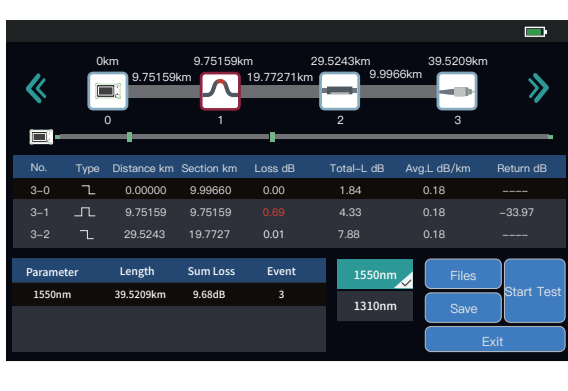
0km 9.75159km 29.5243km 39.5209km
9.75159km 19.77271km 9.9966km
0 1 2 3

| No. | Type | Distance km | Section km | Loss dB | Total-L dB | Avg.L dB/km | Return dB |
|---|---|---|---|---|---|---|---|
| 3-0 | | 0.00000 | 9.99660 | 0.00 | 1.84 | 0.18 | ---- |
| 3-1 | | 9.75159 | 9.75159 | 0.69 | 4.33 | 0.18 | -33.97 |
| 3-2 | | 29.5243 | 19.7727 | 0.01 | 7.88 | 0.18 | ---- |

| Parameter | Length | Sum Loss | Event |
|---|---|---|---|
| 1550nm | 39.5209km | 9.68dB | 3 |

1550nm
1310nm
Files
Save
Start Test
Exit